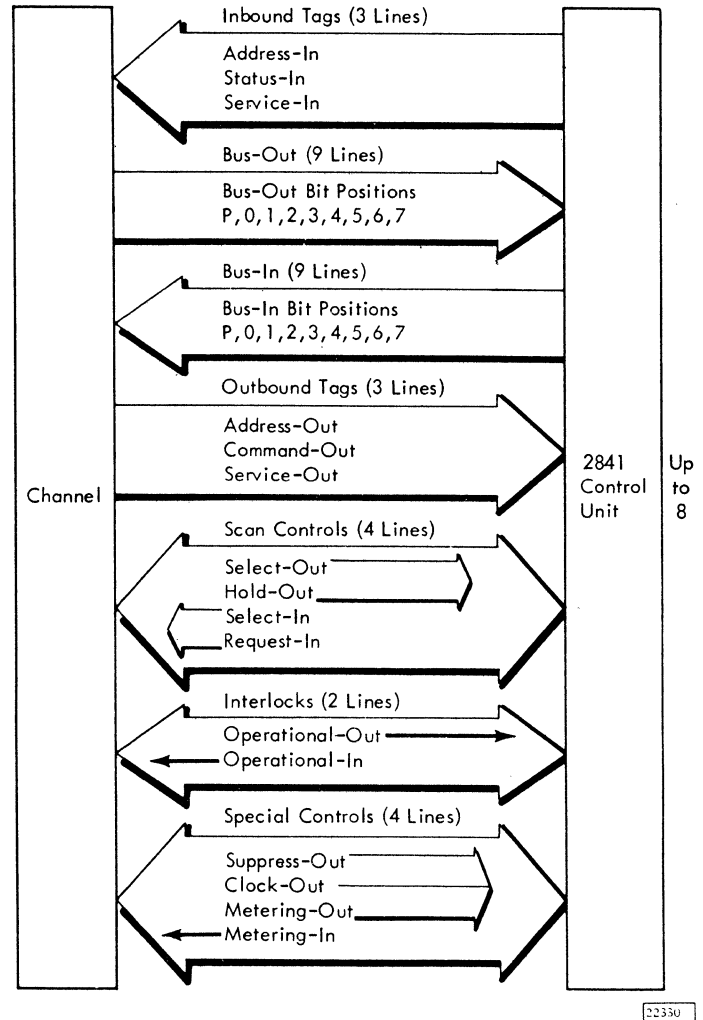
Inbound Tags (3 Lines)

Address-In
Status-In
Service-In

Bus-Out (9 Lines)

Bus-Out Bit Positions
P, 0, 1, 2, 3, 4, 5, 6, 7

Bus-In (9 Lines)

Bus-In Bit Positions
P, 0, 1, 2, 3, 4, 5, 6, 7

Outbound Tags (3 Lines)

Address-Out
Command-Out
Service-Out

Channel

2841 Control Unit

Up to 8

Scan Controls (4 Lines)

Select-Out
Hold-Out
Select-In
Request-In

Interlocks (2 Lines)

Operational-Out
Operational-In

Special Controls (4 Lines)

Suppress-Out
Clock-Out
Metering-Out
Metering-In

22330